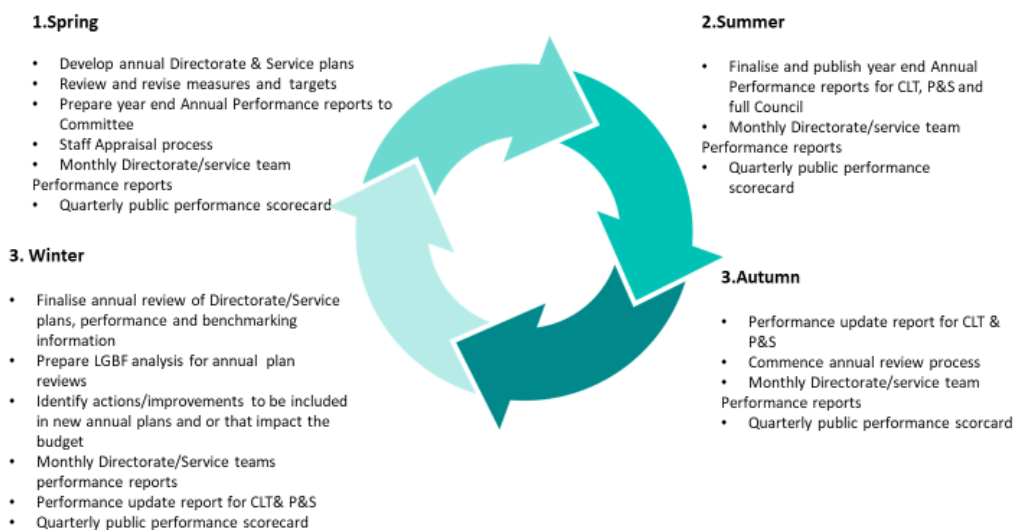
1.Spring

- Develop annual Directorate & Service plans
- Review and revise measures and targets
- Prepare year end Annual Performance reports to Committee
- Staff Appraisal process
- Monthly Directorate/service team Performance reports
- Quarterly public performance scorecard

2.Summer

- Finalise and publish year end Annual Performance reports for CLT, P&S and full Council
- Monthly Directorate/service team Performance reports
- Quarterly public performance scorecard

3. Winter

- Finalise annual review of Directorate/Service plans, performance and benchmarking information
- Prepare LGBF analysis for annual plan reviews
- Identify actions/improvements to be included in new annual plans and or that impact the budget
- Monthly Directorate/Service teams performance reports
- Performance update report for CLT& P&S
- Quarterly public performance scorecard

3.Autumn

- Performance update report for CLT & P&S
- Commence annual review process
- Monthly Directorate/service team Performance reports
- Quarterly public performance scorcard